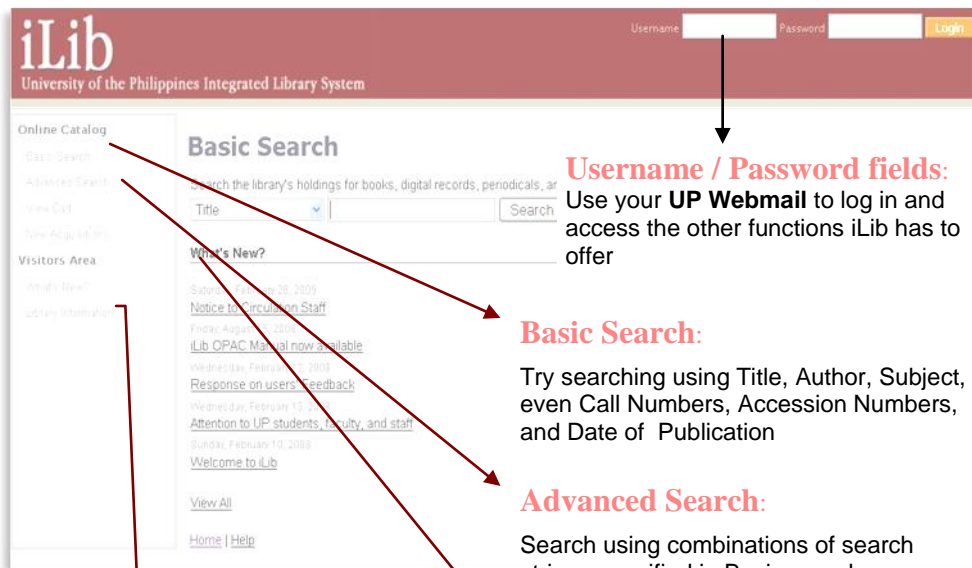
iLib
University of the Philippines Integrated Library System

Username Password Login

Online Catalog
Basic Search
Advanced Search
View Cart
New Acquisitions
Visitors Area
What's New?
Library Information

Basic Search

Search the library's holdings for books, digital records, periodicals, ar

Title Search

What's New?

Saturday, February 28, 2009
Notice to Circulation Staff
Friday, August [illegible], 2008
iLib OPAC Manual now available
Wednesday, February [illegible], 2008
Response on users' feedback
Wednesday, February 13, 2008
Attention to UP students, faculty, and staff
Sunday, February 10, 2008
Welcome to iLib

View All

Home | Help

Username / Password fields:
Use your UP Webmail to log in and access the other functions iLib has to offer

Basic Search:
Try searching using Title, Author, Subject, even Call Numbers, Accession Numbers, and Date of Publication

Advanced Search:
Search using combinations of search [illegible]